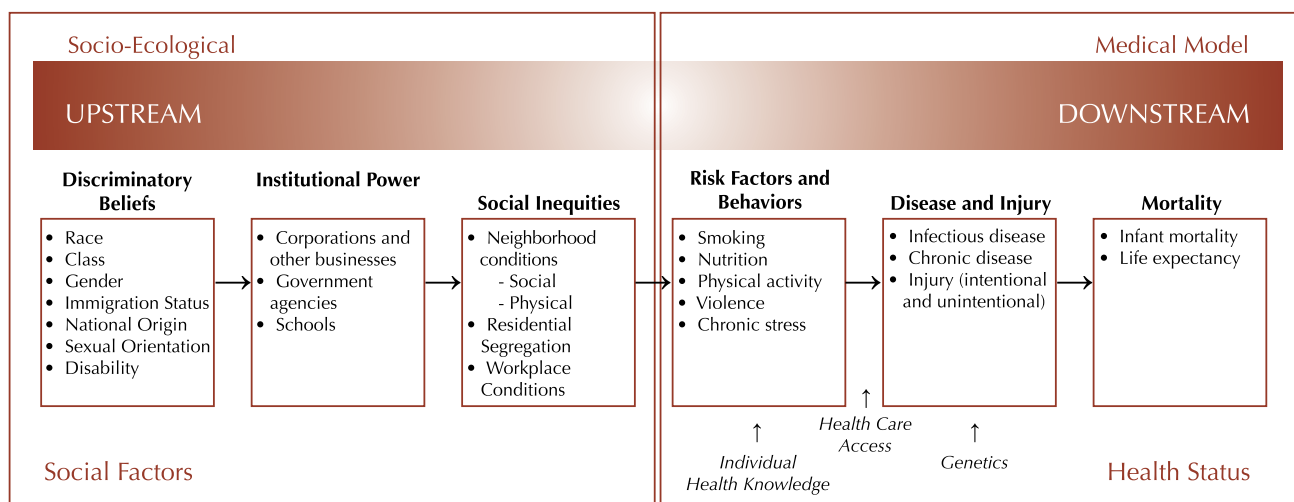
Socio-Ecological

Medical Model

UPSTREAM

DOWNSTREAM

Discriminatory Beliefs
- Race
- Class
- Gender
- Immigration Status
- National Origin
- Sexual Orientation
- Disability

Institutional Power
- Corporations and other businesses
- Government agencies
- Schools

Social Inequities
- Neighborhood conditions
  - Social
  - Physical
- Residential Segregation
- Workplace Conditions

Risk Factors and Behaviors
- Smoking
- Nutrition
- Physical activity
- Violence
- Chronic stress

Disease and Injury
- Infectious disease
- Chronic disease
- Injury (intentional and unintentional)

Mortality
- Infant mortality
- Life expectancy

Individual Health Knowledge

Health Care Access

Genetics

Social Factors

Health Status